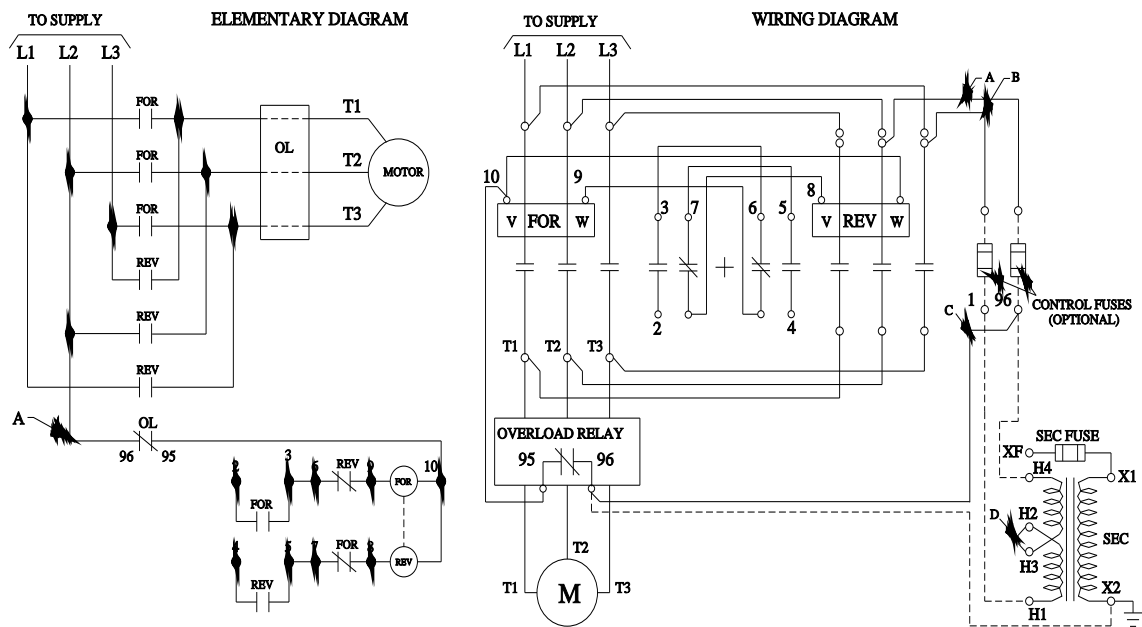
TO SUPPLY

ELEMENTARY DIAGRAM

L1 L2 L3

FOR

FOR

FOR

REV

REV

REV

OL

T1

T2

T3

MOTOR

A

OL

96 95

3

REV

FOR

10

FOR

FOR

REV

REV

TO SUPPLY

WIRING DIAGRAM

L1 L2 L3

A B

10

9

8

V FOR W

3 7

6 5

V REV W

2

4

1

96

C

CONTROL FUSES (OPTIONAL)

T1 T2 T3

OVERLOAD RELAY

95 96

SEC FUSE

XF

H4

X1

D

H2

SEC

H3

X2

H1

T2

T1 T3

M